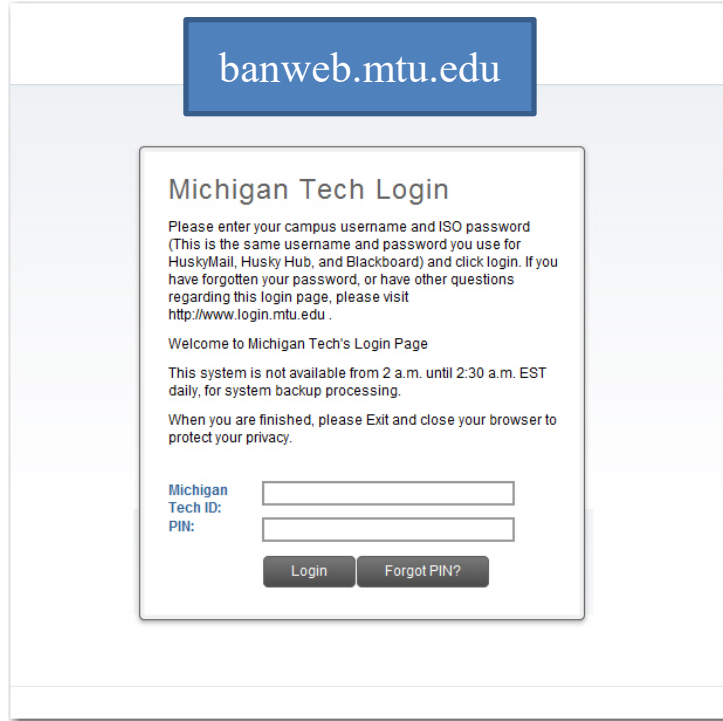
banweb.mtu.edu

Michigan Tech Login

Please enter your campus username and ISO password (This is the same username and password you use for HuskyMail, Husky Hub, and Blackboard) and click login. If you have forgotten your password, or have other questions regarding this login page, please visit http://www.login.mtu.edu .

Welcome to Michigan Tech's Login Page

This system is not available from 2 a.m. until 2:30 a.m. EST daily, for system backup processing.

When you are finished, please Exit and close your browser to protect your privacy.

Michigan Tech ID:

PIN:

Login

Forgot PIN?